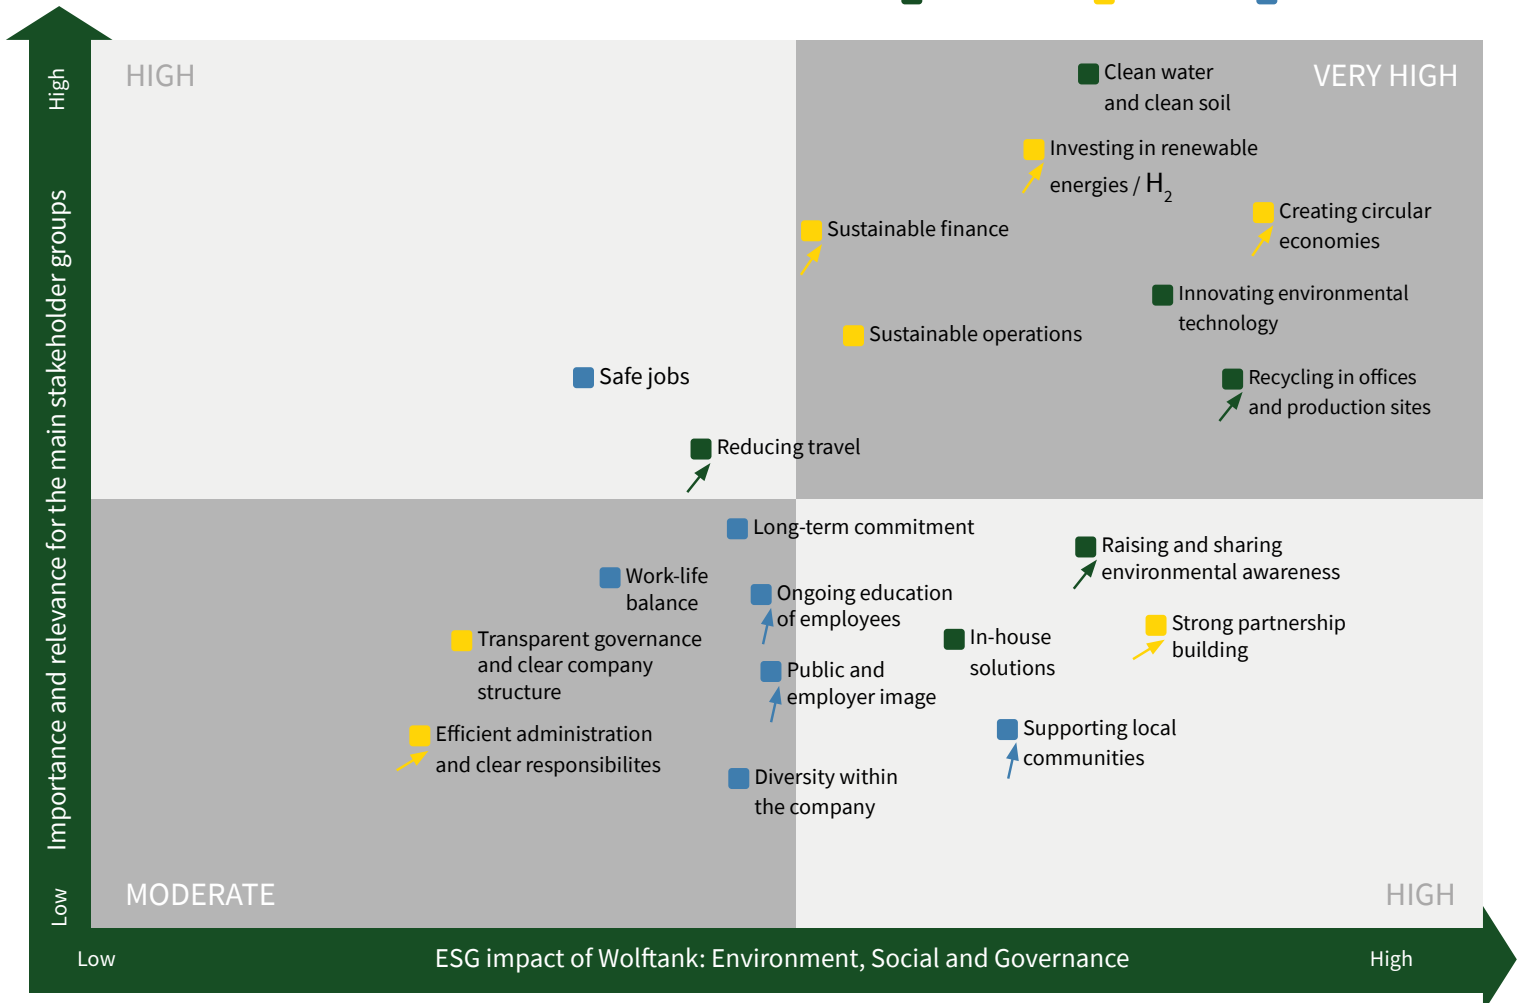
High

Importance and relevance for the main stakeholder groups

Low

HIGH

VERY HIGH

Clean water and clean soil

Investing in renewable energies / $H_2$

Creating circular economies

Sustainable finance

Innovating environmental technology

Sustainable operations

Recycling in offices and production sites

Safe jobs

Reducing travel

Long-term commitment

Raising and sharing environmental awareness

Work-life balance

Ongoing education of employees

Transparent governance and clear company structure

In-house solutions

Strong partnership building

Public and employer image

Efficient administration and clear responsibilites

Supporting local communities

Diversity within the company

MODERATE

HIGH

Low

ESG impact of Wolftank: Environment, Social and Governance

High